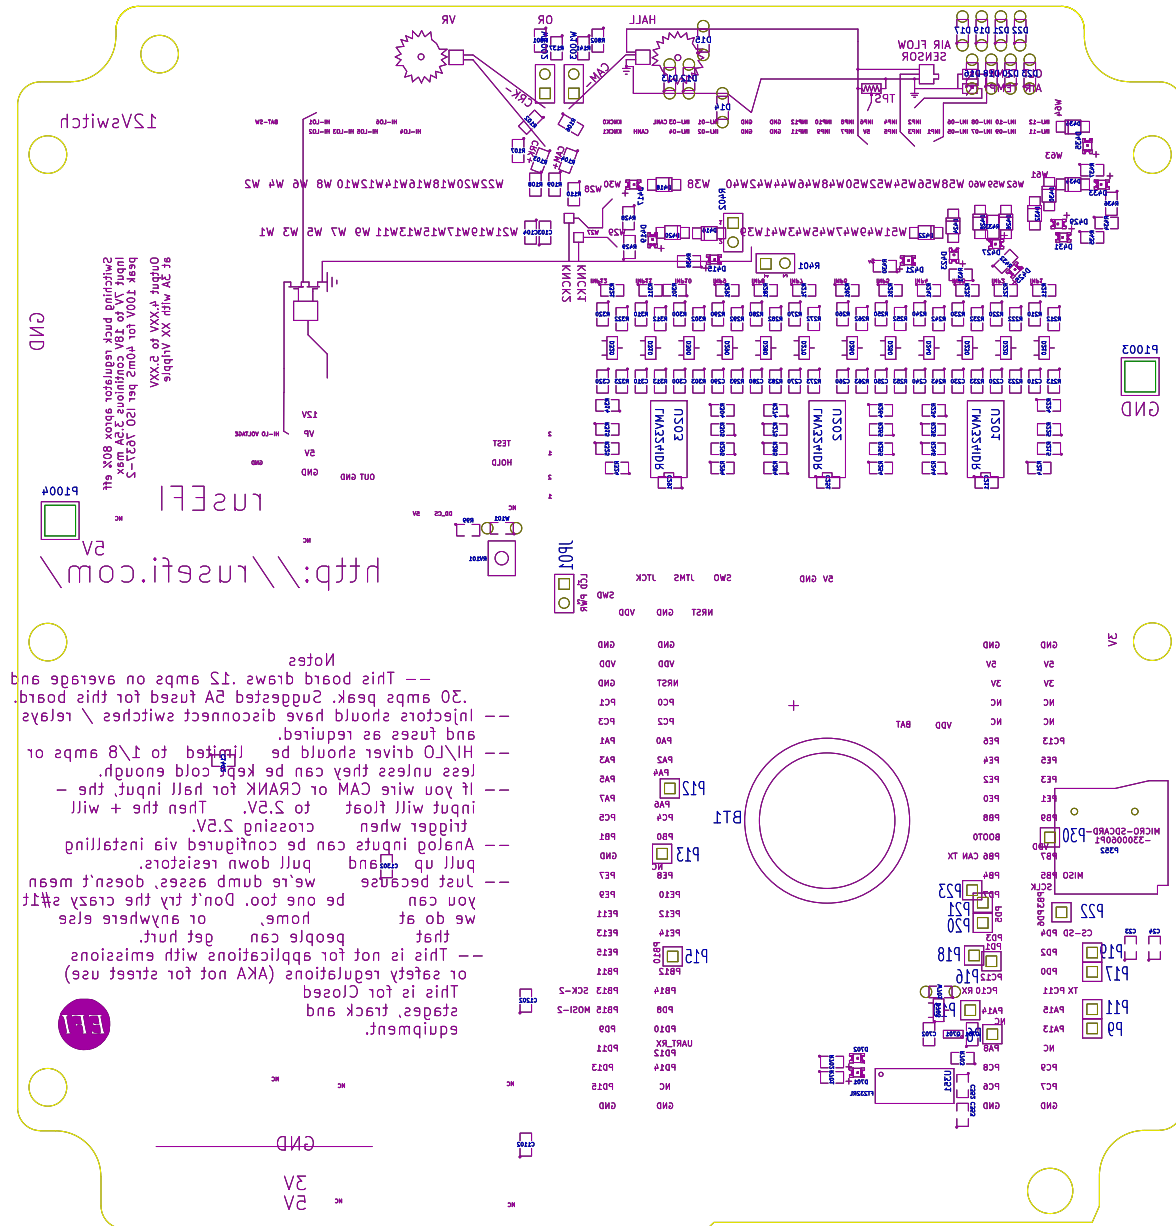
VR
OR
HALL
AIR FLOW
SENSOR
AIR TEMP
TPS
12Vswitch
CRK-
CRK+
CAM-
CAM+
CAM
W2 W4 W6 W8 W10 W12 W14 W16 W18 W20 W22
W1 W3 W5 W7 W9 W11 W13 W15 W17 W19 W21
W38 W40 W42 W44 W46 W48 W50 W52 W54 W56 W58 W60 W62
W37 W39 W41 W43 W45 W47 W49 W51
W63
W64
KNCK1
KNCK2
P1003
GND
GND
U203
U202
U201
LMV324IDR
LMV324IDR
LMV324IDR
Switching buck regulator aprox 80% eff
Input 7V to 18V continuous 3.5A max
peak 100V for 40ms per ISO 7637-2
Output 4.XXV to 5.XXV
at 3A with XX Vripple
12V
VP
5V
GND
HI-LO VOLTAGE
TEST
HOLD
OUT GND
P1004
rusEFI
5V
http://rusefi.com/
JP101
SWD
JTCK
JTMS
SWO
5V GND
VDD
GND
NRST
Notes
-- This board draws .12 amps on average and
.30 amps peak. Suggested 5A fused for this board.
-- Injectors should have disconnect switches / relays
and fuses as required.
-- HI/LO driver should be limited to 1/8 amps or
less unless they can be kept cold enough.
-- If you wire CAM or CRANK for hall input, the
input will float to 2.5V. Then the + will
trigger when crossing 2.5V.
-- Analog inputs can be configured via installing
pull up and pull down resistors.
-- Just because we're dumb asses, doesn't mean
you can be one too. Don't try the crazy s#1t
we do at home, or anywhere else
that people can get hurt.
-- This is not for applications with emissions
or safety regulations (AKA not for street use)
This is for Closed
stages, track and
equipment.
EFI
GND
3V
5V
GND
VDD
GND
PC1
PC3
PA1
PA3
PA5
PA7
PC5
PB1
GND
PE7
PE9
PE11
PE13
PE15
PB11
PB13 SCK-2
PB15 MOSI-2
PD9
PD11
PD13
PD15
GND
GND
VDD
NRST
PC0
PC2
PA0
PA2
PA4
PA6
PC4
PB0
PB2
PE8
PE10
PE12
PE14
PB10
PB12
PB14
PD8
PD10
PD12
PD14
NC
GND
P12
P13
P15
BT1
BAT
VDD
GND
5V
3V
NC
NC
PE6
PE4
PE2
PE0
PB8
BOOT0
PB6 CAN TX
PB4
PD7
PD5
PD3
PD1
PC12
PC10 RX
PA14
PA8
PC8
PC6
GND
GND
5V
3V
NC
PC13
PE5
PE3
PE1
PB9
PB7
PB5
PD6
PD4
PD2
PD0
PC11
PA15
PA13
NC
PC9
PC7
GND
3V
MICRO-SDCARD-P30
MISO
SCLK
CS-SD
P22
P23
P21
P20
P18
P16
P19
P17
P11
P9
P6
U351